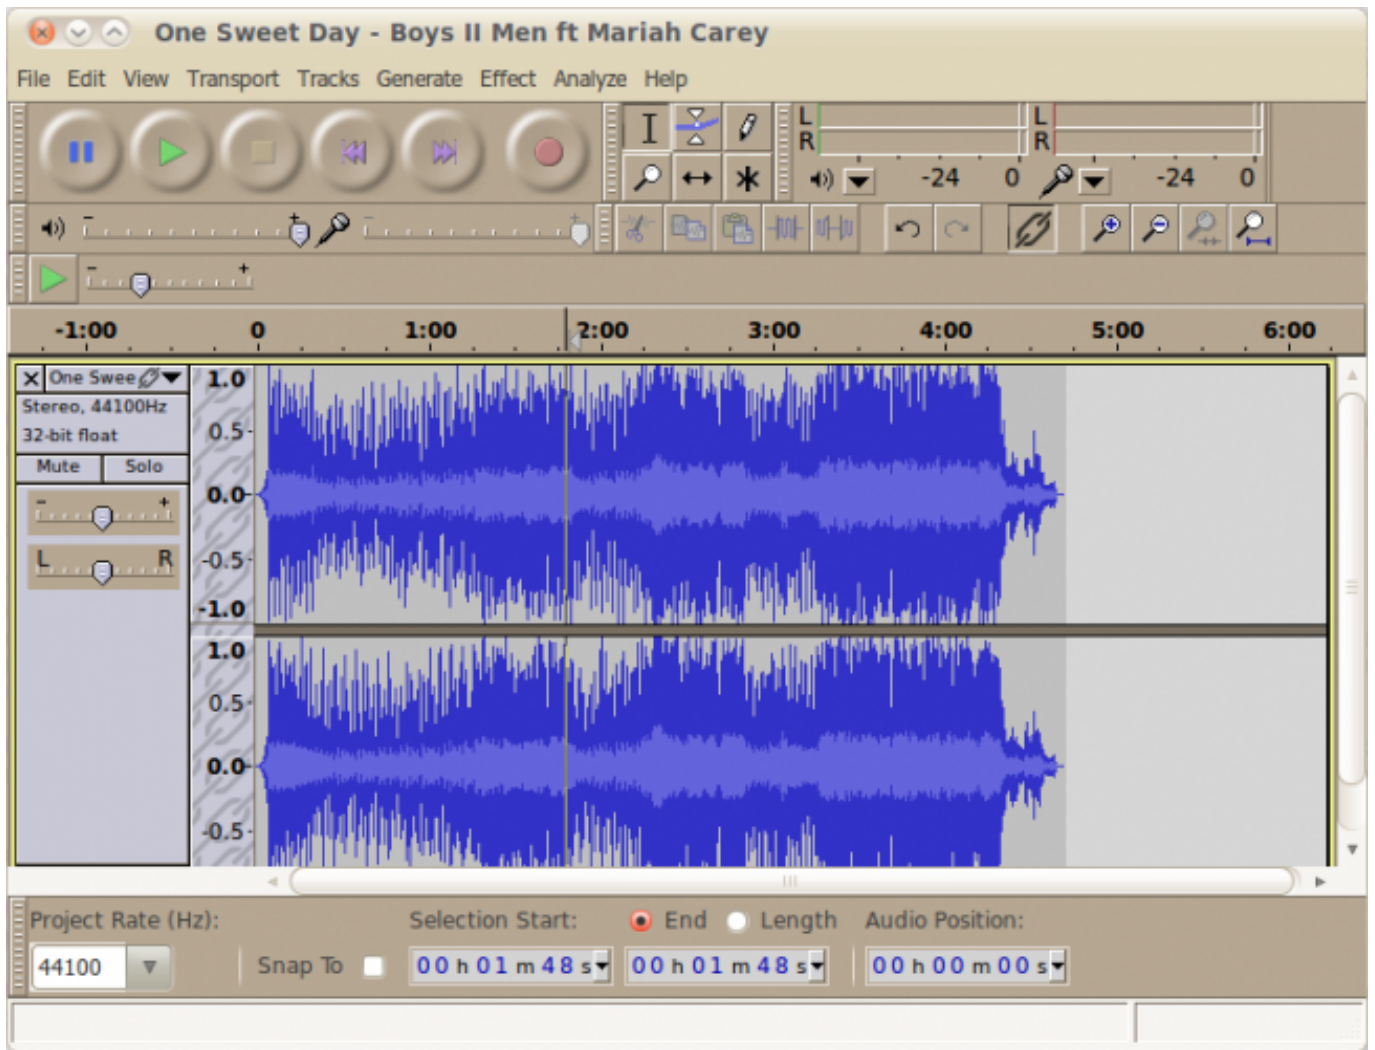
One Sweet Day - Boys II Men ft Mariah Carey

File Edit View Transport Tracks Generate Effect Analyze Help

L
R
-24 0
L
R
-24 0

-1:00 0 1:00 2:00 3:00 4:00 5:00 6:00

One Swee
Stereo, 44100Hz
32-bit float
Mute Solo
L R

1.0
0.5
0.0
-0.5
-1.0
1.0
0.5
0.0
-0.5

Project Rate (Hz): Selection Start: End Length Audio Position:
44100 Snap To 00 h 01 m 48 s 00 h 01 m 48 s 00 h 00 m 00 s